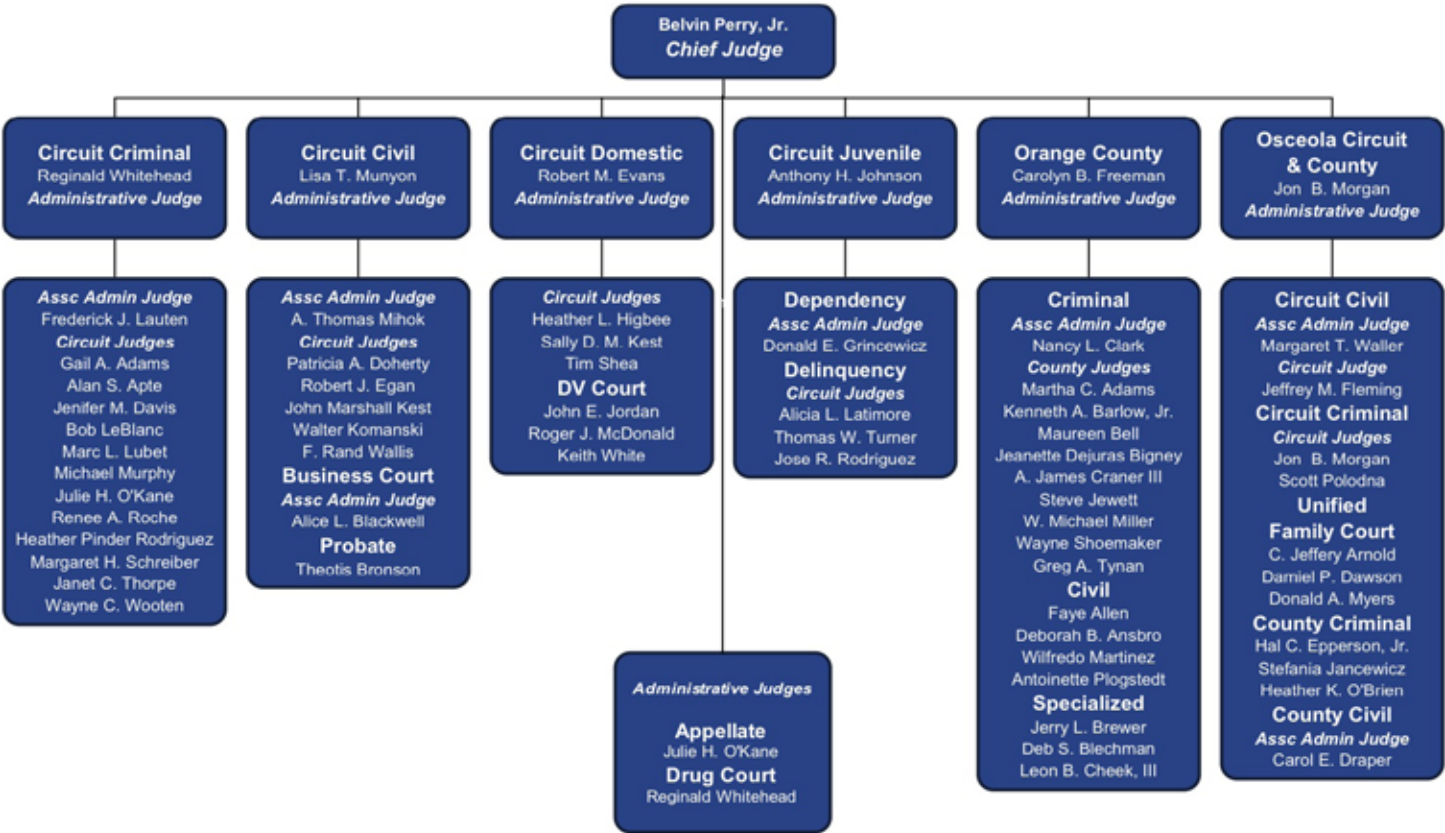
Belvin Perry, Jr.
Chief Judge

Circuit Criminal
Reginald Whitehead
Administrative Judge

Assc Admin Judge
Frederick J. Lauten
Circuit Judges
Gail A. Adams
Alan S. Apte
Jenifer M. Davis
Bob LeBlanc
Marc L. Lubet
Michael Murphy
Julie H. O'Kane
Renee A. Roche
Heather Pinder Rodriguez
Margaret H. Schreiber
Janet C. Thorpe
Wayne C. Wooten

Circuit Civil
Lisa T. Munyon
Administrative Judge

Assc Admin Judge
A. Thomas Mihok
Circuit Judges
Patricia A. Doherty
Robert J. Egan
John Marshall Kest
Walter Komanski
F. Rand Wallis
Business Court
Assc Admin Judge
Alice L. Blackwell
Probate
Theotis Bronson

Circuit Domestic
Robert M. Evans
Administrative Judge

Circuit Judges
Heather L. Higbee
Sally D. M. Kest
Tim Shea
DV Court
John E. Jordan
Roger J. McDonald
Keith White

Circuit Juvenile
Anthony H. Johnson
Administrative Judge

Dependency
Assc Admin Judge
Donald E. Grincewicz
Delinquency
Circuit Judges
Alicia L. Latimore
Thomas W. Turner
Jose R. Rodriguez

Orange County
Carolyn B. Freeman
Administrative Judge

Criminal
Assc Admin Judge
Nancy L. Clark
County Judges
Martha C. Adams
Kenneth A. Barlow, Jr.
Maureen Bell
Jeanette Dejuras Bigney
A. James Craner III
Steve Jewett
W. Michael Miller
Wayne Shoemaker
Greg A. Tynan
Civil
Faye Allen
Deborah B. Ansbro
Wilfredo Martinez
Antoinette Plogstedt
Specialized
Jerry L. Brewer
Deb S. Blechman
Leon B. Cheek, III

Osceola Circuit & County
Jon B. Morgan
Administrative Judge

Circuit Civil
Assc Admin Judge
Margaret T. Waller
Circuit Judge
Jeffrey M. Fleming
Circuit Criminal
Circuit Judges
Jon B. Morgan
Scott Polodna
Unified Family Court
C. Jeffery Arnold
Damiel P. Dawson
Donald A. Myers
County Criminal
Hal C. Epperson, Jr.
Stefania Jancewicz
Heather K. O'Brien
County Civil
Assc Admin Judge
Carol E. Draper

Administrative Judges
Appellate
Julie H. O'Kane
Drug Court
Reginald Whitehead